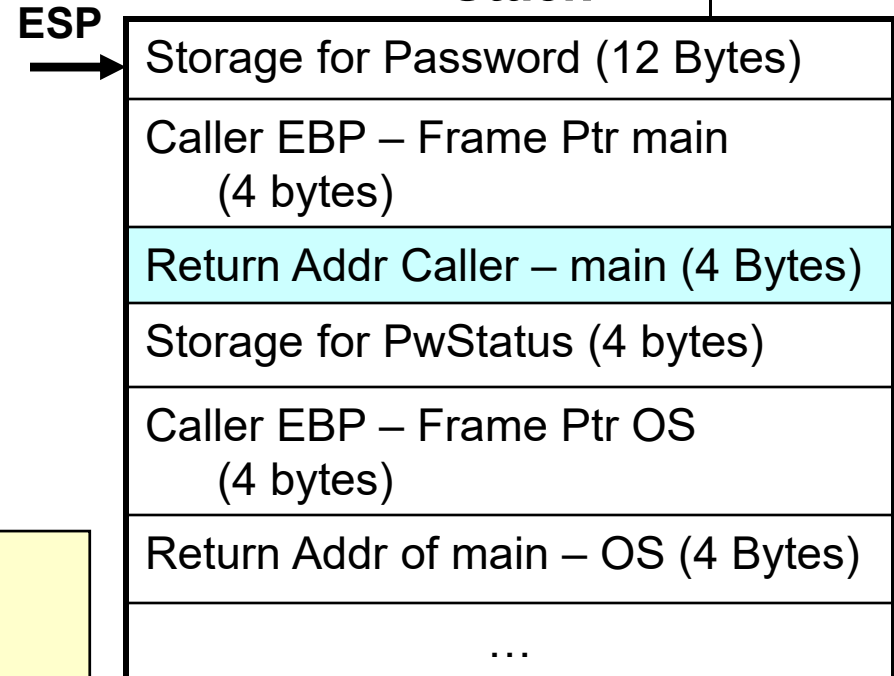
Stack

ESP

Storage for Password (12 Bytes)

Caller EBP – Frame Ptr main (4 bytes)

Return Addr Caller – main (4 Bytes)

Storage for PwStatus (4 bytes)

Caller EBP – Frame Ptr OS (4 bytes)

Return Addr of main – OS (4 Bytes)

…